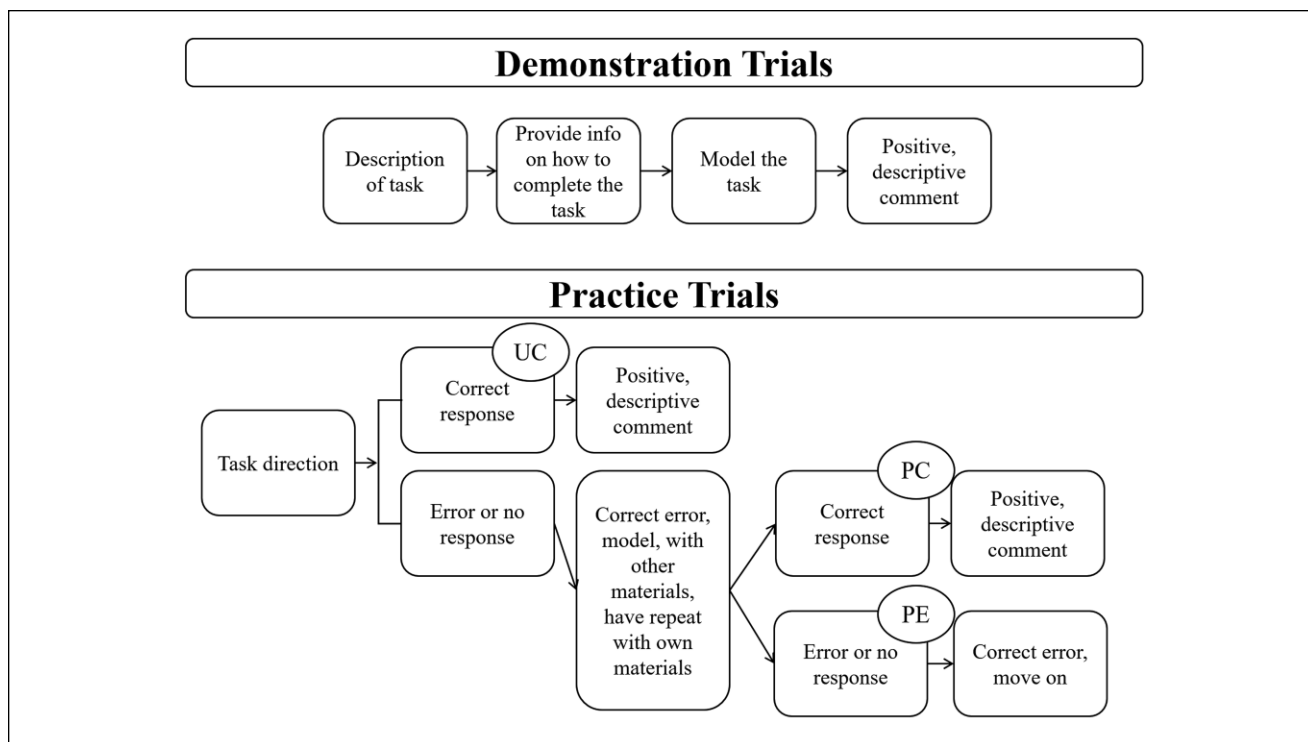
Demonstration Trials

Description of task

Provide info on how to complete the task

Model the task

Positive, descriptive comment

Practice Trials

Task direction

UC

Correct response

Positive, descriptive comment

Error or no response

Correct error, model, with other materials, have repeat with own materials

PC

Correct response

Positive, descriptive comment

PE

Error or no response

Correct error, move on